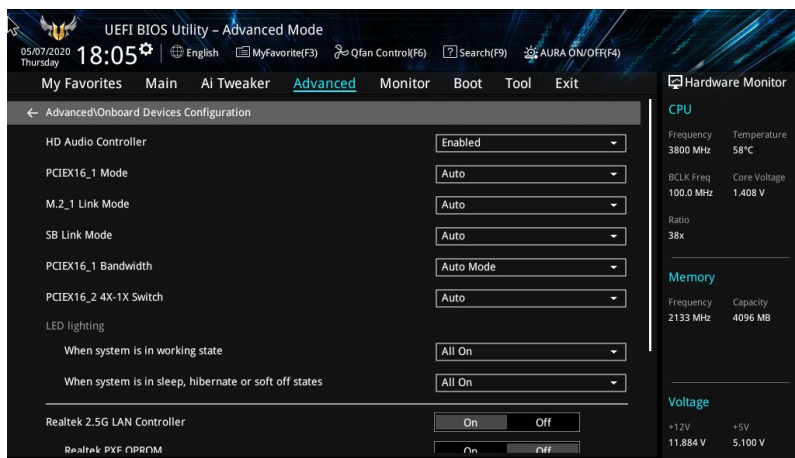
UEFI BIOS Utility – Advanced Mode

05/07/2020 Thursday 18:05 English MyFavorite(F3) Qfan Control(F6) Search(F9) AURA ON/OFF(F4)

My Favorites Main Ai Tweaker Advanced Monitor Boot Tool Exit

Hardware Monitor

← Advanced\Onboard Devices Configuration

HD Audio Controller Enabled

PCIEX16_1 Mode Auto

M.2_1 Link Mode Auto

SB Link Mode Auto

PCIEX16_1 Bandwidth Auto Mode

PCIEX16_2 4X-1X Switch Auto

LED lighting

When system is in working state All On

When system is in sleep, hibernate or soft off states All On

Realtek 2.5G LAN Controller On Off

Realtek PXE OPROM On Off

CPU

Frequency 3800 MHz
Temperature 58°C

BCLK Freq 100.0 MHz
Core Voltage 1.408 V

Ratio 38x

Memory

Frequency 2133 MHz
Capacity 4096 MB

Voltage

+12V 11.884 V
+5V 5.100 V